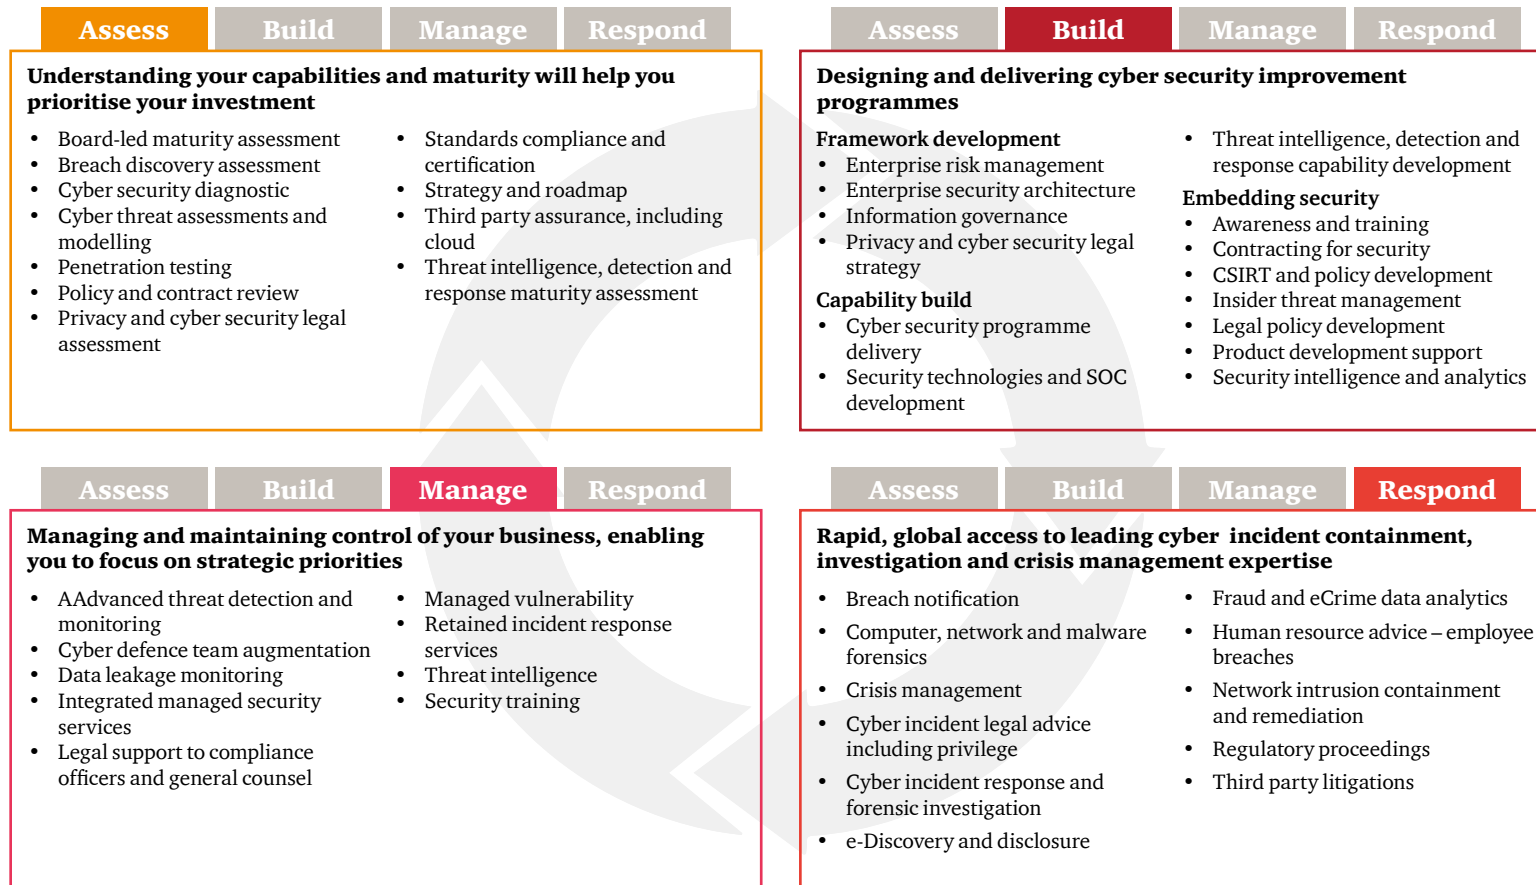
Assess | Build | Manage | Respond

Understanding your capabilities and maturity will help you prioritise your investment

- Board-led maturity assessment
- Breach discovery assessment
- Cyber security diagnostic
- Cyber threat assessments and modelling
- Penetration testing
- Policy and contract review
- Privacy and cyber security legal assessment

- Standards compliance and certification
- Strategy and roadmap
- Third party assurance, including cloud
- Threat intelligence, detection and response maturity assessment

Assess | Build | Manage | Respond

Designing and delivering cyber security improvement programmes

Framework development
- Enterprise risk management
- Enterprise security architecture
- Information governance
- Privacy and cyber security legal strategy

Capability build
- Cyber security programme delivery
- Security technologies and SOC development

- Threat intelligence, detection and response capability development

Embedding security
- Awareness and training
- Contracting for security
- CSIRT and policy development
- Insider threat management
- Legal policy development
- Product development support
- Security intelligence and analytics

Assess | Build | Manage | Respond

Managing and maintaining control of your business, enabling you to focus on strategic priorities

- AAdvanced threat detection and monitoring
- Cyber defence team augmentation
- Data leakage monitoring
- Integrated managed security services
- Legal support to compliance officers and general counsel

- Managed vulnerability
- Retained incident response services
- Threat intelligence
- Security training

Assess | Build | Manage | Respond

Rapid, global access to leading cyber incident containment, investigation and crisis management expertise

- Breach notification
- Computer, network and malware forensics
- Crisis management
- Cyber incident legal advice including privilege
- Cyber incident response and forensic investigation
- e-Discovery and disclosure

- Fraud and eCrime data analytics
- Human resource advice – employee breaches
- Network intrusion containment and remediation
- Regulatory proceedings
- Third party litigations